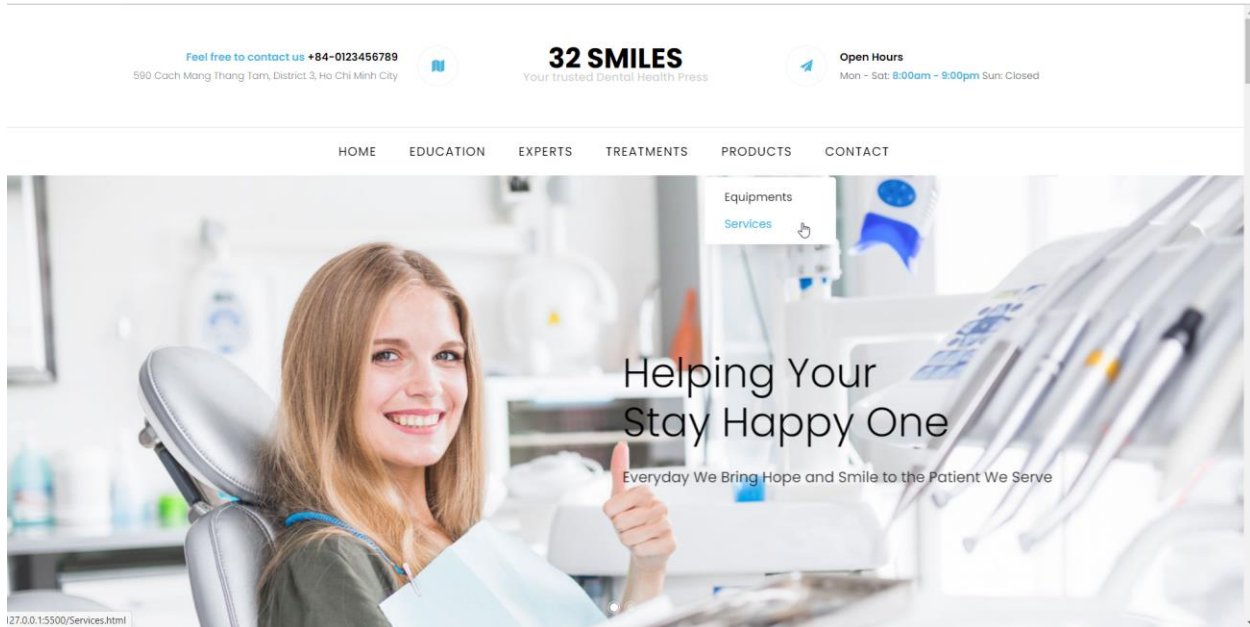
Feel free to contact us +84-0123456789
590 Cach Mang Thang Tam, District 3, Ho Chi Minh City

32 SMILES
Your trusted Dental Health Press

Open Hours
Mon - Sat: 8:00am - 9:00pm Sun: Closed

HOME EDUCATION EXPERTS TREATMENTS PRODUCTS CONTACT

Equipments
Services

Helping Your Stay Happy One

Everyday We Bring Hope and Smile to the Patient We Serve

127.0.0.1:5500/Services.html